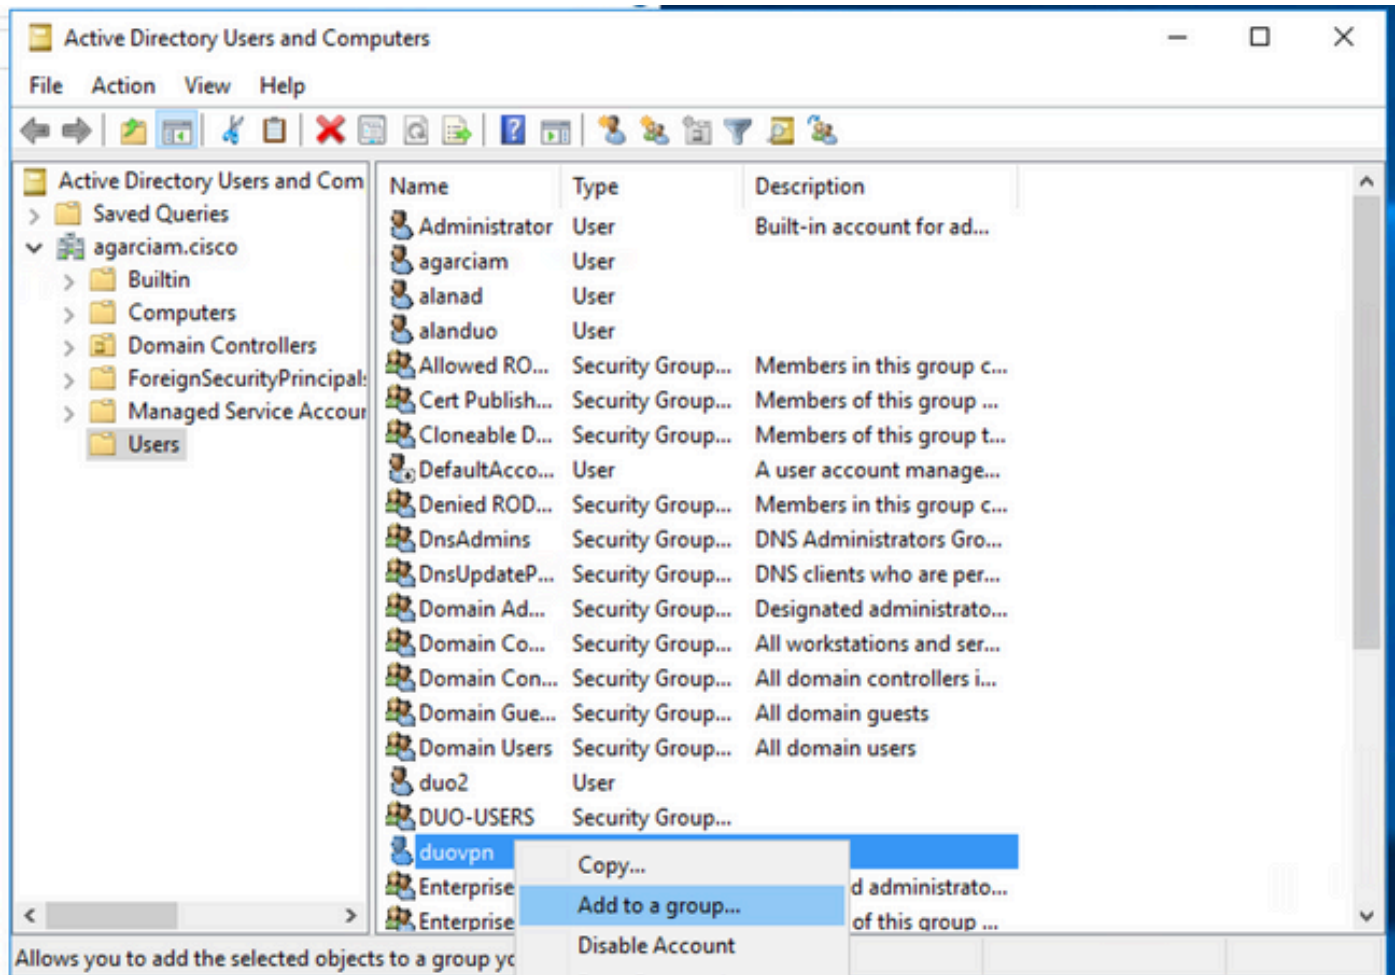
Active Directory Users and Computers

File Action View Help

Active Directory Users and Com
Saved Queries
agarciam.cisco
Builtin
Computers
Domain Controllers
ForeignSecurityPrincipal:
Managed Service Accour
Users

| Name | Type | Description |
|---|---|---|
| Administrator | User | Built-in account for ad... |
| agarciam | User | |
| alanad | User | |
| alanduo | User | |
| Allowed RO... | Security Group... | Members in this group c... |
| Cert Publish... | Security Group... | Members of this group ... |
| Cloneable D... | Security Group... | Members of this group t... |
| DefaultAcco... | User | A user account manage... |
| Denied ROD... | Security Group... | Members in this group c... |
| DnsAdmins | Security Group... | DNS Administrators Gro... |
| DnsUpdateP... | Security Group... | DNS clients who are per... |
| Domain Ad... | Security Group... | Designated administrato... |
| Domain Co... | Security Group... | All workstations and ser... |
| Domain Con... | Security Group... | All domain controllers i... |
| Domain Gue... | Security Group... | All domain guests |
| Domain Users | Security Group... | All domain users |
| duo2 | User | |
| DUO-USERS | Security Group... | |
| duovpn | | |
| Enterprise | | d administrato... |
| Enterprise | | of this group ... |

Copy...
Add to a group...
Disable Account

Allows you to add the selected objects to a group yc